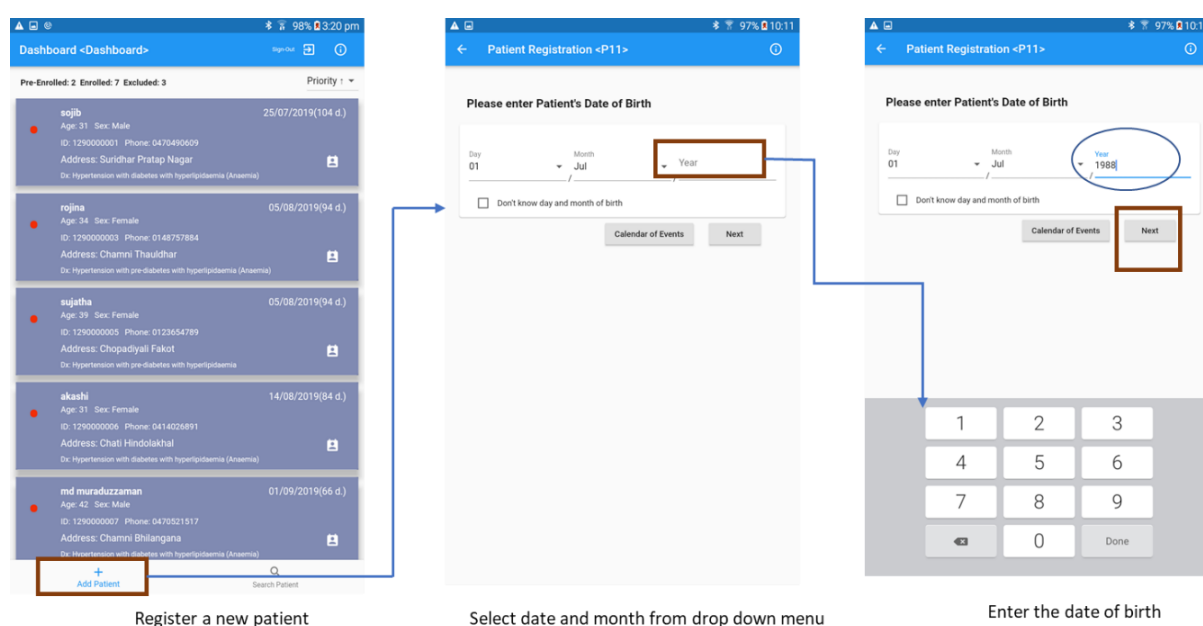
98% 3:20 pm
Dashboard <Dashboard>
Sign Out
Pre-Enrolled: 2 Enrolled: 7 Excluded: 3
Priority ↑

sojib
25/07/2019(104 d.)
Age: 31 Sex: Male
ID: 1290000001 Phone: 0470490609
Address: Suridhar Pratap Nagar
Dx: Hypertension with diabetes with hyperlipidaemia (Anaemia)

rojina
05/08/2019(94 d.)
Age: 34 Sex: Female
ID: 1290000003 Phone: 0148757884
Address: Chamni Thauldhar
Dx: Hypertension with pre-diabetes with hyperlipidaemia (Anaemia)

sujatha
05/08/2019(94 d.)
Age: 39 Sex: Female
ID: 1290000005 Phone: 0123654789
Address: Chopadiyali Fakot
Dx: Hypertension with pre-diabetes with hyperlipidaemia

akashi
14/08/2019(84 d.)
Age: 31 Sex: Female
ID: 1290000006 Phone: 0414026891
Address: Chati Hindolakhal
Dx: Hypertension with diabetes with hyperlipidaemia (Anaemia)

md muraduzzaman
01/09/2019(66 d.)
Age: 42 Sex: Male
ID: 1290000007 Phone: 0470521517
Address: Chamni Bhilangana
Dx: Hypertension with diabetes with hyperlipidaemia (Anaemia)

+
Add Patient
Search Patient

Register a new patient

97% 10:11
Patient Registration <P11>
Please enter Patient's Date of Birth
Day
01
Month
Jul
Year
Don't know day and month of birth
Calendar of Events
Next

Select date and month from drop down menu

97% 10:1
Patient Registration <P11>
Please enter Patient's Date of Birth
Day
01
Month
Jul
Year
1988
Don't know day and month of birth
Calendar of Events
Next
1 2 3
4 5 6
7 8 9
0 Done

Enter the date of birth